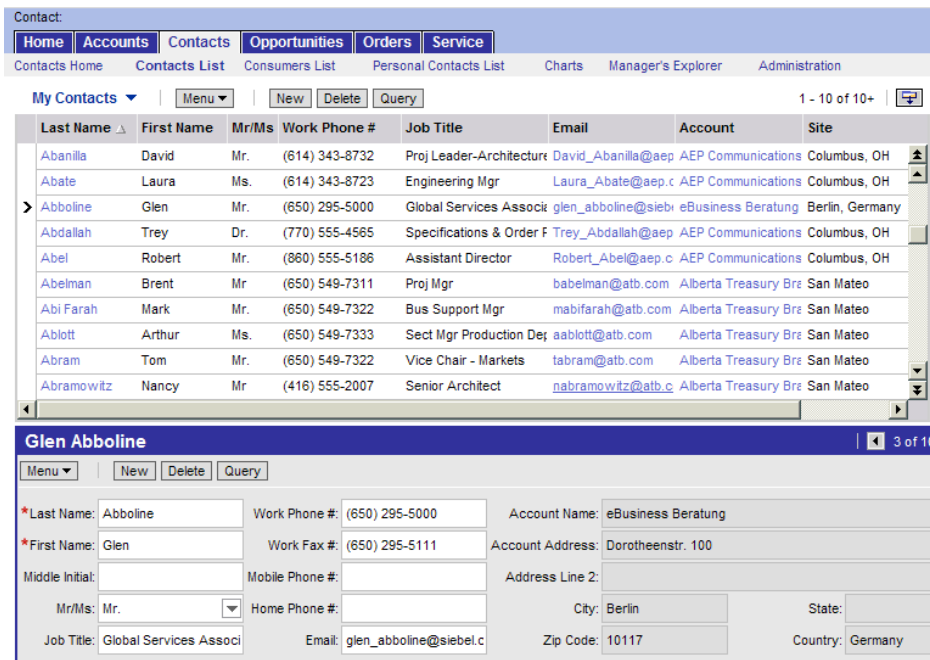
Contact:

Home | Accounts | Contacts | Opportunities | Orders | Service

Contacts Home | Contacts List | Consumers List | Personal Contacts List | Charts | Manager's Explorer | Administration

My Contacts | Menu | New | Delete | Query | 1 - 10 of 10+

| Last Name | First Name | Mr/Ms | Work Phone # | Job Title | Email | Account | Site |
|---|---|---|---|---|---|---|---|
| Abanilla | David | Mr. | (614) 343-8732 | Proj Leader-Architecture | David_Abanilla@aep | AEP Communications | Columbus, OH |
| Abate | Laura | Ms. | (614) 343-8723 | Engineering Mgr | Laura_Abate@aep.c | AEP Communications | Columbus, OH |
| Abboline | Glen | Mr. | (650) 295-5000 | Global Services Associ | glen_abboline@siebe | eBusiness Beratung | Berlin, Germany |
| Abdallah | Trey | Dr. | (770) 555-4565 | Specifications & Order F | Trey_Abdallah@aep | AEP Communications | Columbus, OH |
| Abel | Robert | Mr. | (860) 555-5186 | Assistant Director | Robert_Abel@aep.c | AEP Communications | Columbus, OH |
| Abelman | Brent | Mr | (650) 549-7311 | Proj Mgr | babelman@atb.com | Alberta Treasury Bra | San Mateo |
| Abi Farah | Mark | Mr. | (650) 549-7322 | Bus Support Mgr | mabifarah@atb.com | Alberta Treasury Bra | San Mateo |
| Ablott | Arthur | Ms. | (650) 549-7333 | Sect Mgr Production Dep | aablott@atb.com | Alberta Treasury Bra | San Mateo |
| Abram | Tom | Mr. | (650) 549-7322 | Vice Chair - Markets | tabram@atb.com | Alberta Treasury Bra | San Mateo |
| Abramowitz | Nancy | Mr | (416) 555-2007 | Senior Architect | nabramowitz@atb.c | Alberta Treasury Bra | San Mateo |

Glen Abboline | 3 of 1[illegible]

Menu | New | Delete | Query

*Last Name: Abboline | Work Phone #: (650) 295-5000 | Account Name: eBusiness Beratung
*First Name: Glen | Work Fax #: (650) 295-5111 | Account Address: Dorotheenstr. 100
Middle Initial: | Mobile Phone #: | Address Line 2:
Mr/Ms: Mr. | Home Phone #: | City: Berlin | State:
Job Title: Global Services Associ | Email: glen_abboline@siebel.c | Zip Code: 10117 | Country: Germany